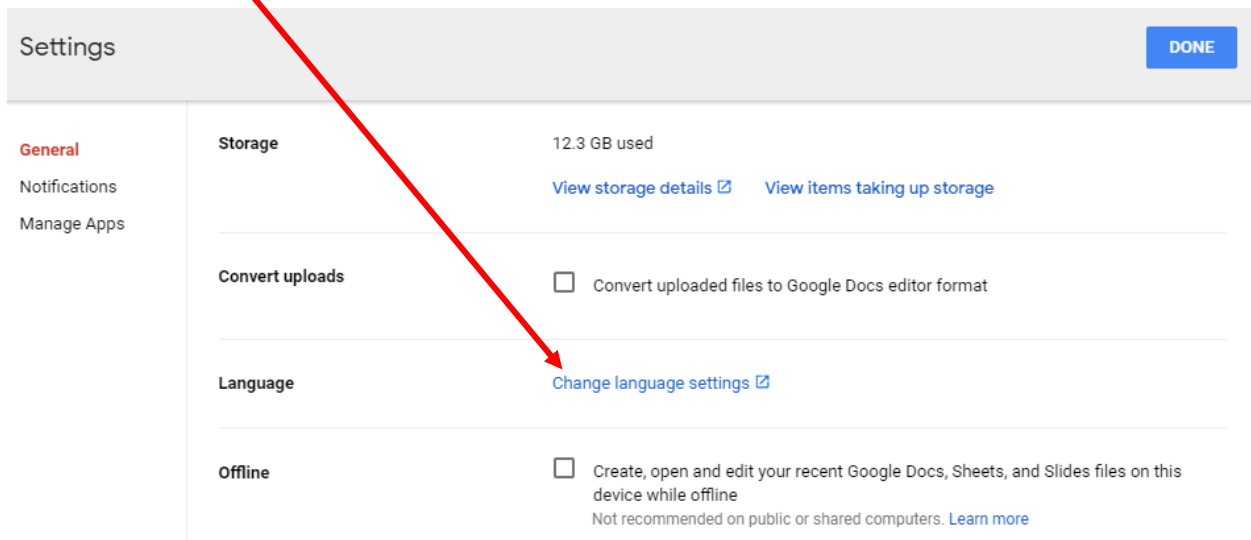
Settings

DONE

General
Notifications
Manage Apps

Storage

12.3 GB used

View storage details

View items taking up storage

Convert uploads

Convert uploaded files to Google Docs editor format

Language

Change language settings

Offline

Create, open and edit your recent Google Docs, Sheets, and Slides files on this device while offline

Not recommended on public or shared computers. Learn more